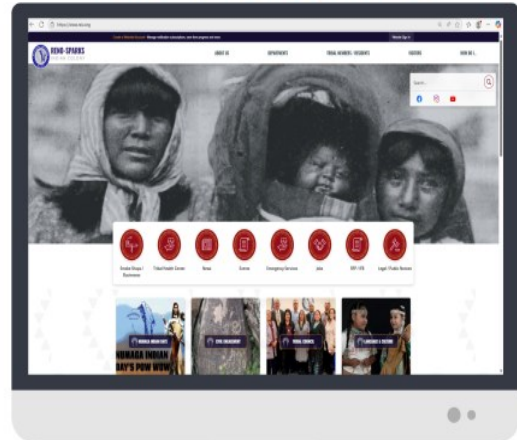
https://www.rsic.org

RENO-SPARKS INDIAN COLONY

ABOUT US
DEPARTMENTS
TRIBAL MEMBERS / RESIDENTS
VISITORS
JOIN US

Search...

Smoke Shops / Businesses
Tribal Health Center
News
Events
Emergency Services
Jobs
RFP / RFB
Legal / Public Notices

NUMAGA INDIAN DAYS
CIVIL LEADERSHIP
TRIBAL COUNCIL
LANGUAGE & CULTURE

NUMAGA INDIAN DAY'S POW WOW